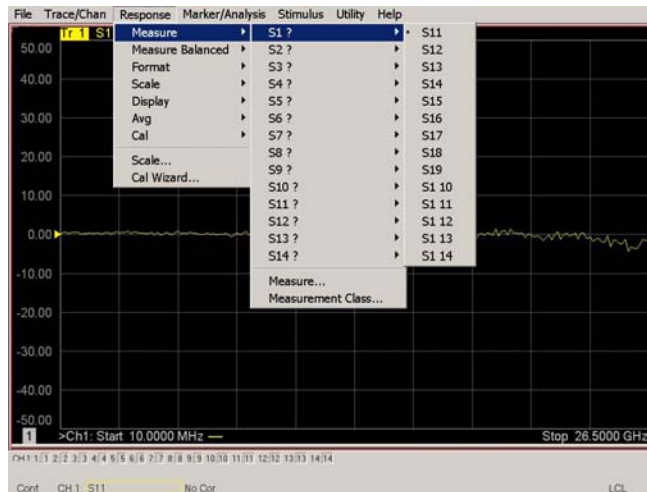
File Trace/Chan Response Marker/Analysis Stimulus Utility Help

Tr 1 S1

Measure
Measure Balanced
Format
Scale
Display
Avg
Cal

Scale...
Cal Wizard...

S1 ?
S2 ?
S3 ?
S4 ?
S5 ?
S6 ?
S7 ?
S8 ?
S9 ?
S10 ?
S11 ?
S12 ?
S13 ?
S14 ?

Measure...
Measurement Class...

S11
S12
S13
S14
S15
S16
S17
S18
S19
S1 10
S1 11
S1 12
S1 13
S1 14

50.00
40.00
30.00
20.00
10.00
0.00
-10.00
-20.00
-30.00
-40.00
-50.00

1 >Ch1: Start 10.0000 MHz — Stop 26.5000 GHz

CH1 1 1 2 2 3 3 4 4 5 5 6 6 7 7 8 8 9 9 10 10 11 11 12 12 13 13 14 14

Cont CH 1: S11 No Cor LCL